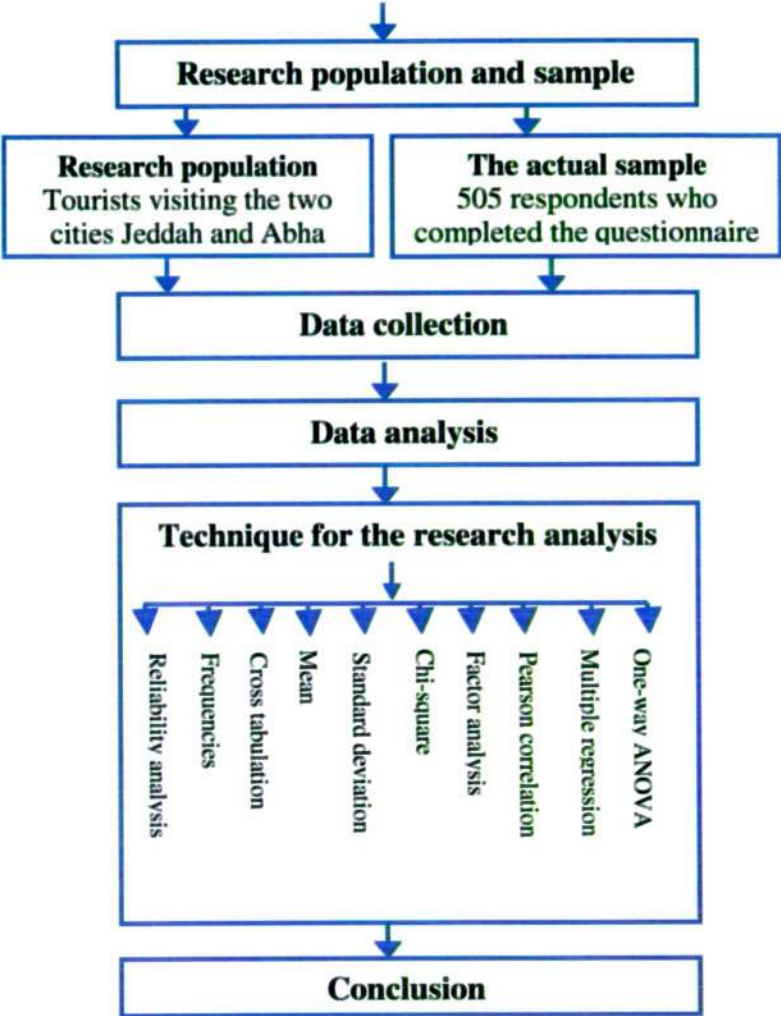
Research population and sample

Research population
Tourists visiting the two cities Jeddah and Abha

The actual sample
505 respondents who completed the questionnaire

Data collection

Data analysis

Technique for the research analysis

Reliability analysis

Frequencies

Cross tabulation

Mean

Standard deviation

Chi-square

Factor analysis

Pearson correlation

Multiple regression

One-way ANOVA

Conclusion